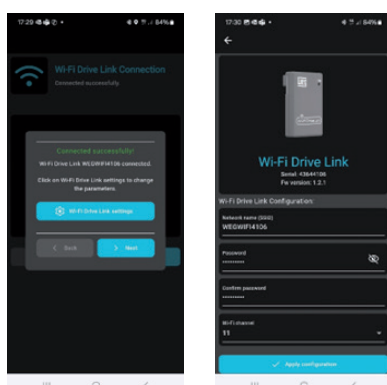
17:29 ✉ ☁ ⚙ •
84%

Wi-Fi Drive Link Connection
Connected successfully

Connected successfully!
Wi-Fi Drive Link WEGWIFI4106 connected.
Click on Wi-Fi Drive Link settings to change the parameters.

Wi-Fi Drive Link settings

< Back
> Next

17:30 ✉ ☁ ⚙ •
84%
←

Wi-Fi Drive Link
Serial: 43644106
Fw version: 1.2.1

Wi-Fi Drive Link Configuration:

Network name (SSID)
WEGWIFI4106

Password
••••••••

Confirm password
••••••••

Wi-Fi channel
11

✓ Apply configuration